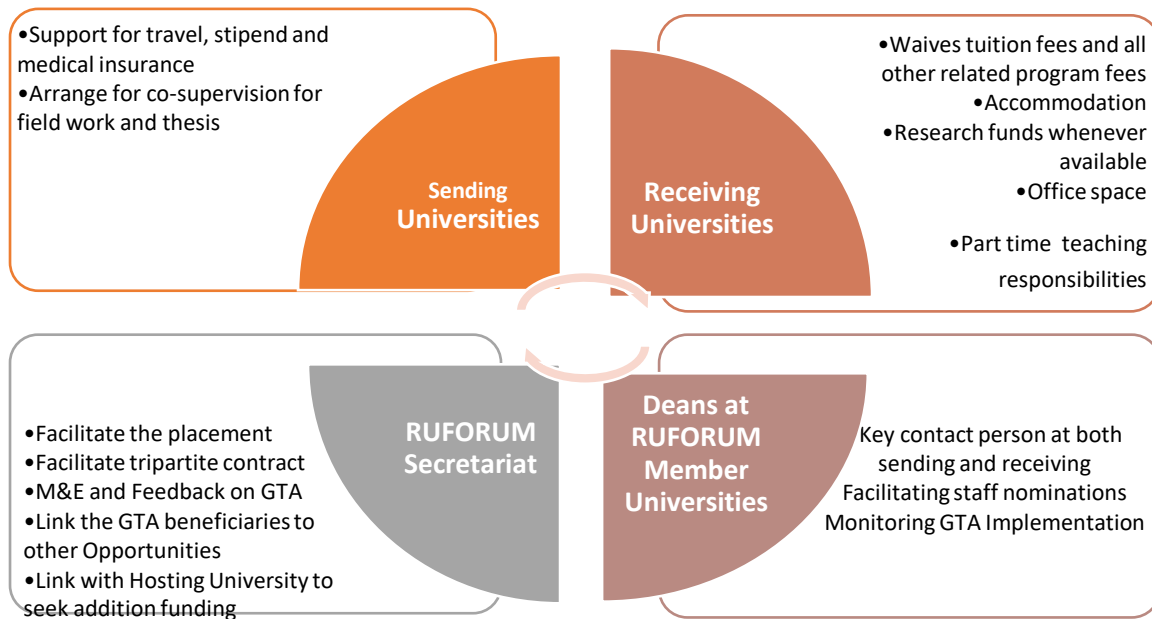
•Support for travel, stipend and medical insurance
•Arrange for co-supervision for field work and thesis

Sending Universities

Receiving Universities

•Waives tuition fees and all other related program fees
•Accommodation
•Research funds whenever available
•Office space

•Part time teaching responsibilities

•Facilitate the placement
•Facilitate tripartite contract
•M&E and Feedback on GTA
•Link the GTA beneficiaries to other Opportunities
•Link with Hosting University to seek addition funding

RUFORUM Secretariat

Deans at RUFORUM Member Universities

Key contact person at both sending and receiving
Facilitating staff nominations
Monitoring GTA Implementation